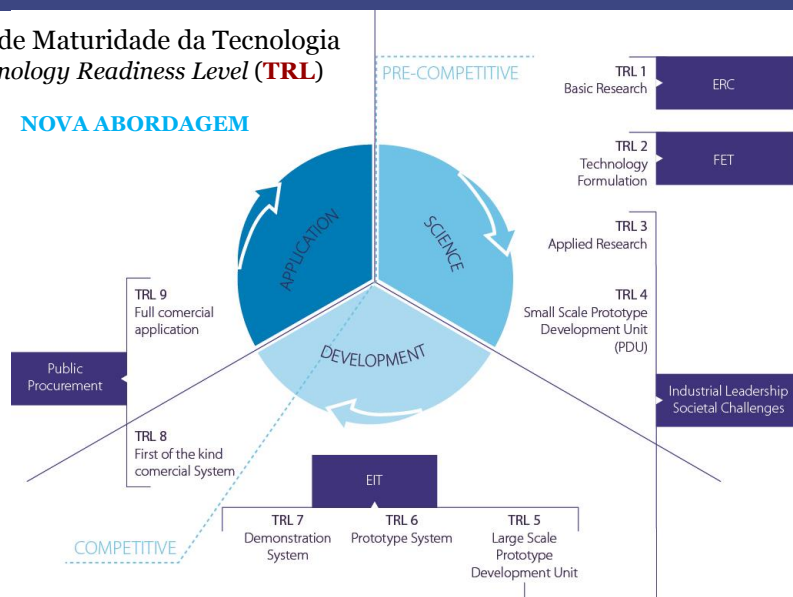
de Maturidade da Tecnologia
nology Readiness Level (TRL)

NOVA ABORDAGEM

PRE-COMPETITIVE

TRL 1
Basic Research

ERC

TRL 2
Technology
Formulation

FET

TRL 3
Applied Research

TRL 4
Small Scale Prototype
Development Unit
(PDU)

Industrial Leadership
Societal Challenges

APPLICATION

SCIENCE

DEVELOPMENT

TRL 9
Full comercial
application

Public
Procurement

TRL 8
First of the kind
comercial System

EIT

TRL 7
Demonstration
System

TRL 6
Prototype System

TRL 5
Large Scale
Prototype
Development Unit

COMPETITIVE